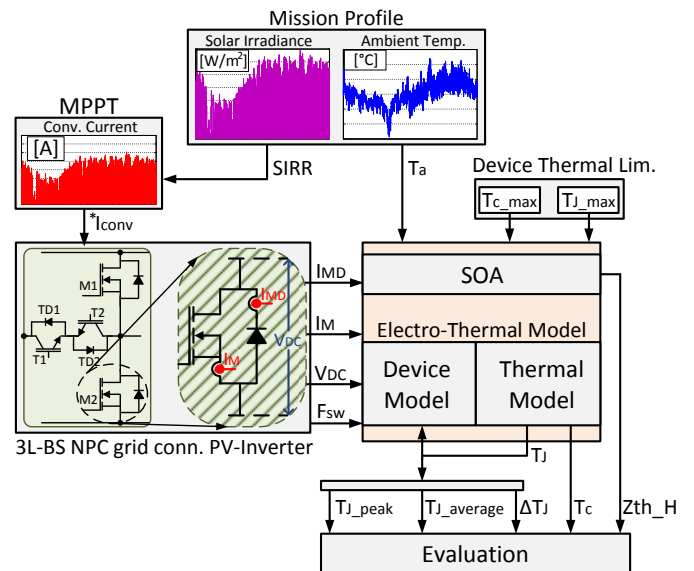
Mission Profile

Solar Irradiance

[W/m²]

Ambient Temp.

[°C]

MPPT

Conv. Current

[A]

SIRR

$T_a$

Device Thermal Lim.

$T_{c\_max}$

$T_{J\_max}$

$^*I_{conv}$

M1

TD1

T2

T1

TD2

M2

$I_{MD}$

$I_M$

$V_{DC}$

$I_{MD}$

$I_M$

$V_{DC}$

$F_{SW}$

SOA

Electro-Thermal Model

Device Model

Thermal Model

3L-BS NPC grid conn. PV-Inverter

$T_J$

$T_{J\_peak}$

$T_{J\_average}$

$\Delta T_J$

$T_c$

Zth_H

Evaluation